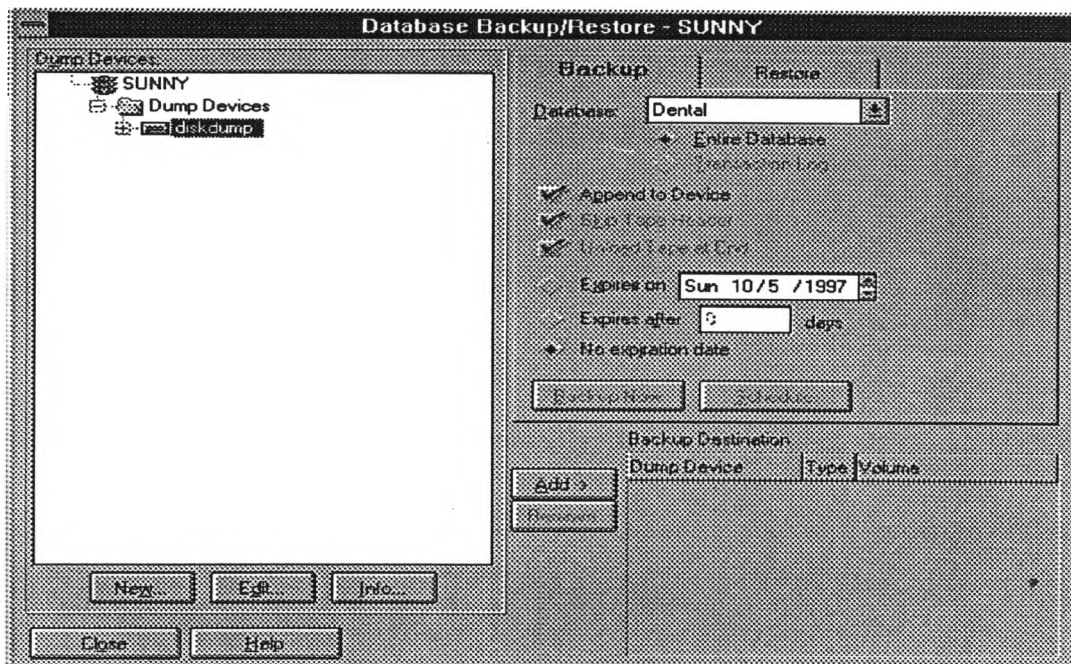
Database Backup/Restore - SUNNY

Dump Devices:

SUNNY
Dump Devices
diskdump

Backup
Restore

Database: Dental

Entire Database
Transaction Log

Append to Device
Skip Tape Header
Unload Tape at End

Expires on Sun 10/5 /1997
Expires after 0 days
No expiration date

Backup Now...
Schedule...

Backup Destination

| Dump Device | Type | Volume |
|---|---|---|

Add >
Remove

New...
Edit...
Info...

Close
Help